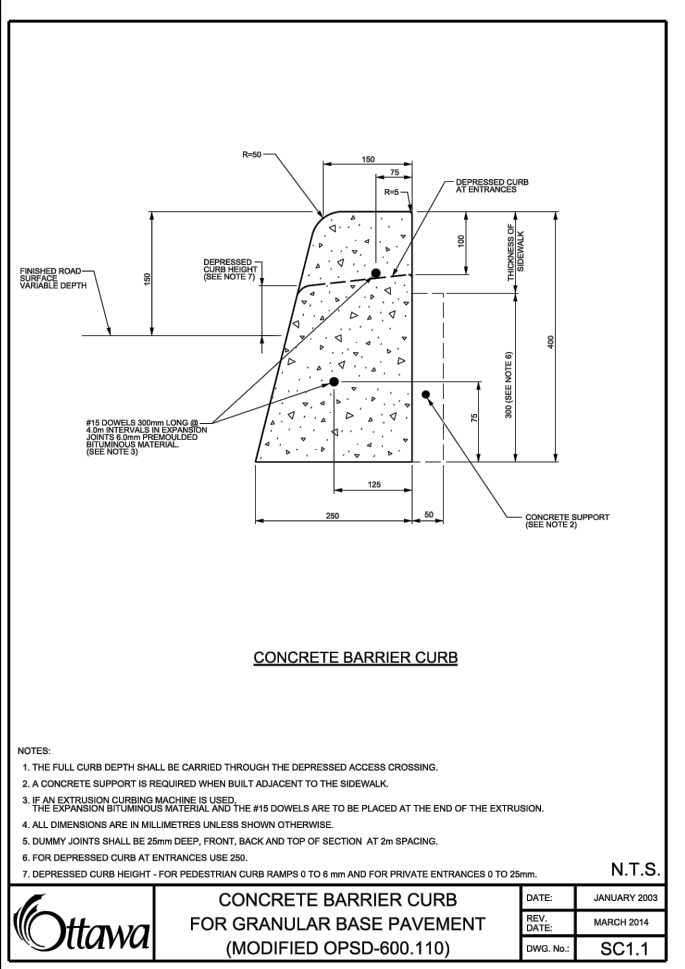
R=50

150

75

R=5

DEPRESSED CURB AT ENTRANCES

100

THICKNESS OF SIDEWALK

FINISHED ROAD SURFACE VARIABLE DEPTH

150

DEPRESSED CURB HEIGHT (SEE NOTE 7)

400

300 (SEE NOTE 6)

75

#15 DOWELS 300mm LONG @ 4.0m INTERVALS IN EXPANSION JOINTS 6.0mm PREMOULDED BITUMINOUS MATERIAL. (SEE NOTE 3)

125

250

50

CONCRETE SUPPORT (SEE NOTE 2)

CONCRETE BARRIER CURB

NOTES:

1. THE FULL CURB DEPTH SHALL BE CARRIED THROUGH THE DEPRESSED ACCESS CROSSING.

2. A CONCRETE SUPPORT IS REQUIRED WHEN BUILT ADJACENT TO THE SIDEWALK.

3. IF AN EXTRUSION CURBING MACHINE IS USED, THE EXPANSION BITUMINOUS MATERIAL AND THE #15 DOWELS ARE TO BE PLACED AT THE END OF THE EXTRUSION.

4. ALL DIMENSIONS ARE IN MILLIMETRES UNLESS SHOWN OTHERWISE.

5. DUMMY JOINTS SHALL BE 25mm DEEP, FRONT, BACK AND TOP OF SECTION AT 2m SPACING.

6. FOR DEPRESSED CURB AT ENTRANCES USE 250.

7. DEPRESSED CURB HEIGHT - FOR PEDESTRIAN CURB RAMPS 0 TO 6 mm AND FOR PRIVATE ENTRANCES 0 TO 25mm.

N.T.S.

Ottawa

CONCRETE BARRIER CURB FOR GRANULAR BASE PAVEMENT (MODIFIED OPSD-600.110)

| DATE: | JANUARY 2003 |
|---|---|
| REV. DATE: | MARCH 2014 |
| DWG. No.: | SC1.1 |